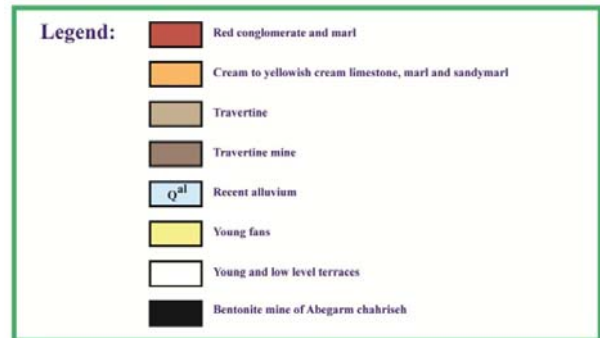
Legend:

Red conglomerate and marl

Cream to yellowish cream limestone, marl and sandymarl

Travertine

Travertine mine

$Q^{al}$ Recent alluvium

Young fans

Young and low level terraces

Bentonite mine of Abegarm chahriseh